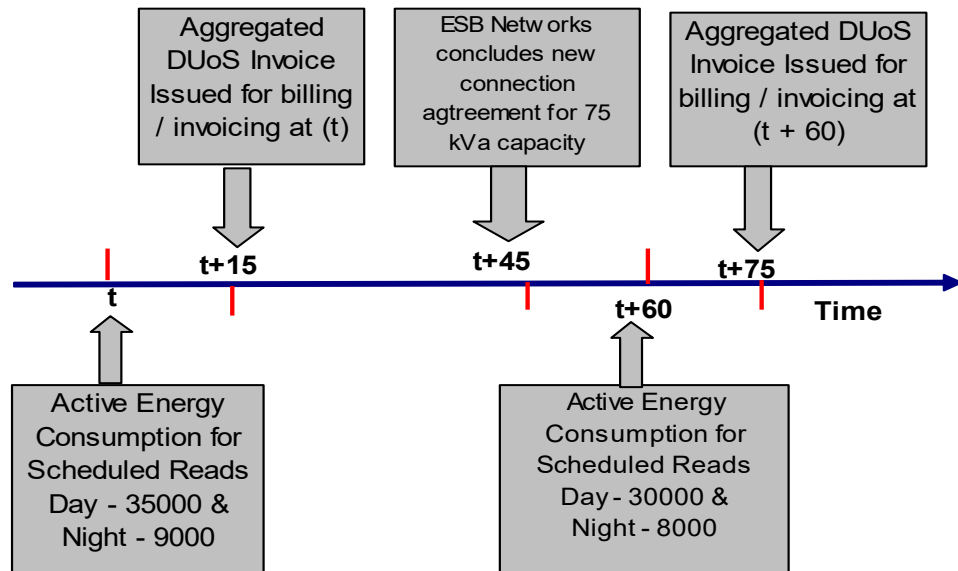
Aggregated DUoS Invoice Issued for billing / invoicing at (t)

ESB Networks concludes new connection agtreement for 75 kVa capacity

Aggregated DUoS Invoice Issued for billing / invoicing at (t + 60)

t

t+15

t+45

t+60

t+75

Time

Active Energy Consumption for Scheduled Reads Day - 35000 & Night - 9000

Active Energy Consumption for Scheduled Reads Day - 30000 & Night - 8000